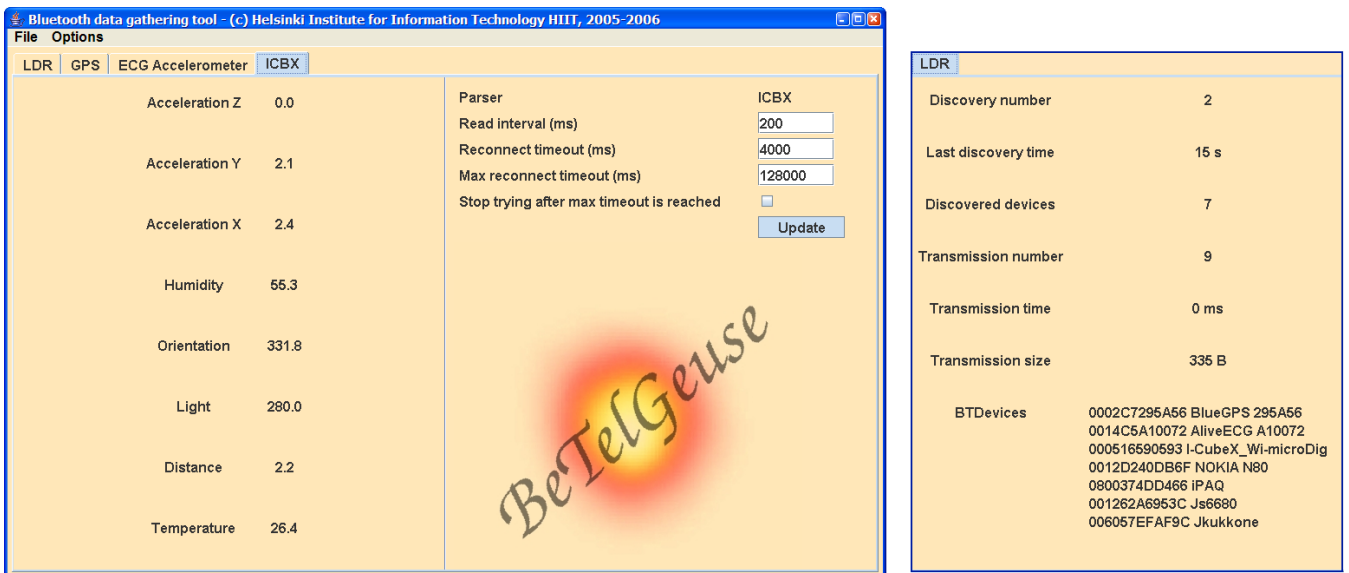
Bluetooth data gathering tool - (c) Helsinki Institute for Information Technology HIIT, 2005-2006

File Options

LDR | GPS | ECG Accelerometer | ICBX

| | |
|---|---|
| Acceleration Z | 0.0 |
| Acceleration Y | 2.1 |
| Acceleration X | 2.4 |
| Humidity | 55.3 |
| Orientation | 331.8 |
| Light | 280.0 |
| Distance | 2.2 |
| Temperature | 26.4 |

| | |
|---|---|
| Parser | ICBX |
| Read interval (ms) | 200 |
| Reconnect timeout (ms) | 4000 |
| Max reconnect timeout (ms) | 128000 |
| Stop trying after max timeout is reached | |

Update

BeTelGeuse

LDR

| | |
|---|---|
| Discovery number | 2 |
| Last discovery time | 15 s |
| Discovered devices | 7 |
| Transmission number | 9 |
| Transmission time | 0 ms |
| Transmission size | 335 B |
| BTDevices | 0002C7295A56 BlueGPS 295A56<br>0014C5A10072 AliveECG A10072<br>000516590593 I-CubeX_Wi-microDig<br>0012D240DB6F NOKIA N80<br>0800374DD466 iPAQ<br>001262A6953C Js6680<br>006057EFAF9C Jkukkone |